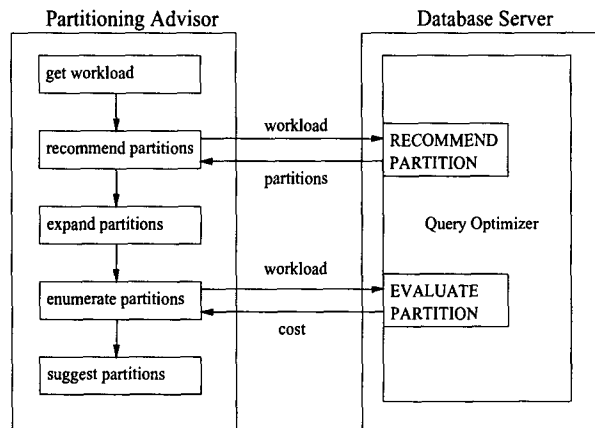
Partitioning Advisor

Database Server

get workload

recommend partitions

expand partitions

enumerate partitions

suggest partitions

workload

partitions

workload

cost

RECOMMEND PARTITION

Query Optimizer

EVALUATE PARTITION